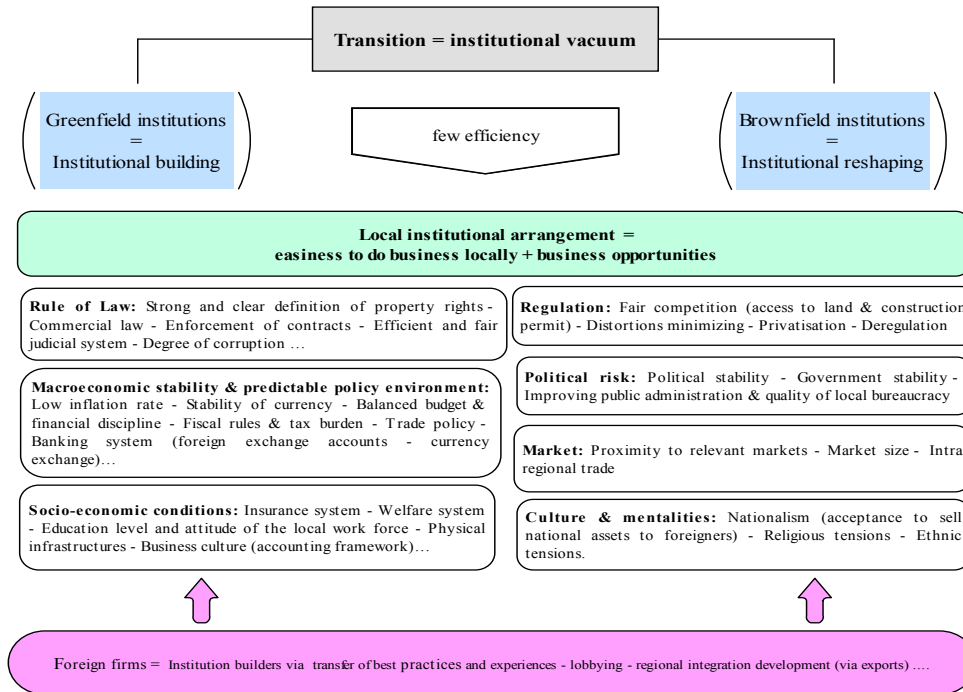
Transition = institutional vacuum

Greenfield institutions = Institutional building

few efficiency

Brownfield institutions = Institutional reshaping

Local institutional arrangement = easiness to do business locally + business opportunities

Rule of Law: Strong and clear definition of property rights - Commercial law - Enforcement of contracts - Efficient and fair judicial system - Degree of corruption …

Macroeconomic stability & predictable policy environment: Low inflation rate - Stability of currency - Balanced budget & financial discipline - Fiscal rules & tax burden - Trade policy - Banking system (foreign exchange accounts - currency exchange)…

Socio-economic conditions: Insurance system - Welfare system - Education level and attitude of the local work force - Physical infrastructures - Business culture (accounting framework)…

Regulation: Fair competition (access to land & construction permit) - Distortions minimizing - Privatisation - Deregulation

Political risk: Political stability - Government stability - Improving public administration & quality of local bureaucracy

Market: Proximity to relevant markets - Market size - Intra regional trade

Culture & mentalities: Nationalism (acceptance to sell national assets to foreigners) - Religious tensions - Ethnic tensions.

Foreign firms = Institution builders via transfer of best practices and experiences - lobbying - regional integration development (via exports) ….